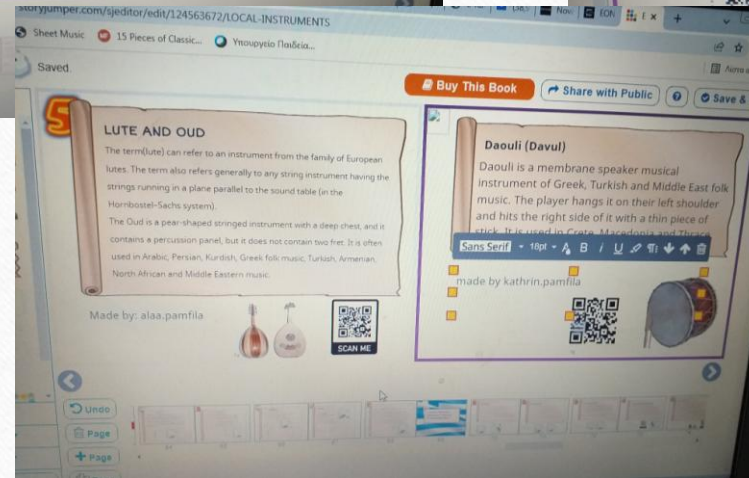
storyjumper.com/sjeditor/edit/124563672/LOCAL-INSTRUMENTS

Sheet Music 15 Pieces of Classic... Υπουργείο Παιδεία...

Saved.

Buy This Book
Share with Public
Save &

5

LUTE AND OUD

The term(lute) can refer to an instrument from the family of European lutes. The term also refers generally to any string instrument having the strings running in a plane parallel to the sound table (in the Hornbostel-Sachs system).
The Oud is a pear-shaped stringed instrument with a deep chest, and it contains a percussion panel, but it does not contain two fret. It is often used in Arabic, Persian, Kurdish, Greek folk music, Turkish, Armenian, North African and Middle Eastern music.

Made by: alaa.pamfila

SCAN ME

Daouli (Davul)

Daouli is a membrane speaker musical instrument of Greek, Turkish and Middle East folk music. The player hangs it on their left shoulder and hits the right side of it with a thin piece of stick. It is used in Crete, Macedonia and Thrace

Sans Serif 18pt

made by kathrin.pamfila

Undo
Page
Page